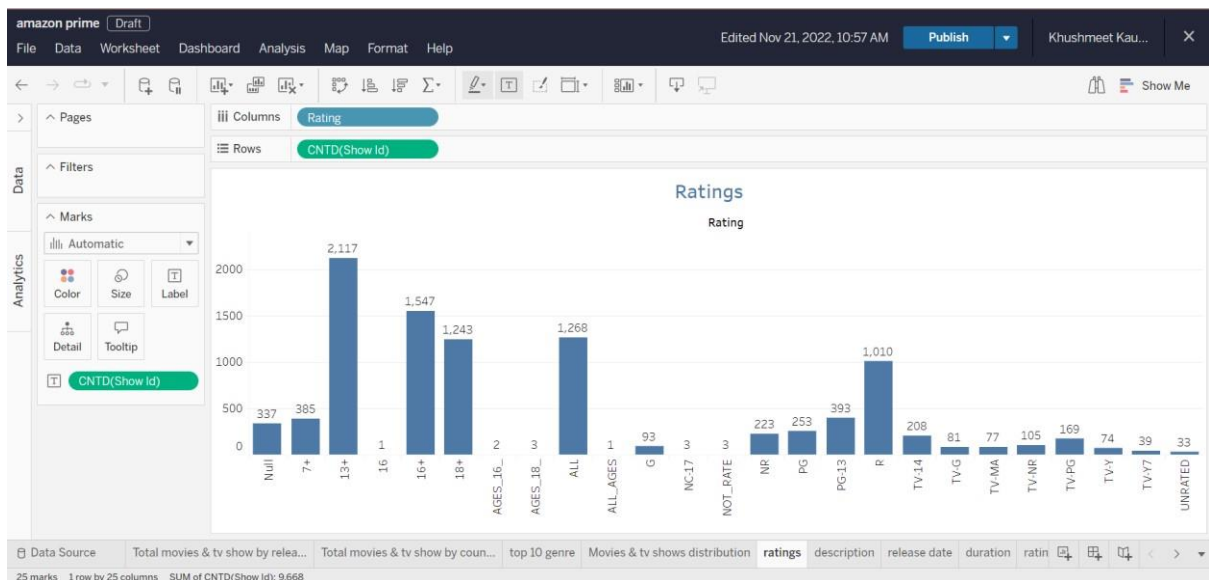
amazon prime Draft
File Data Worksheet Dashboard Analysis Map Format Help
Edited Nov 21, 2022, 10:57 AM Publish Khushmeet Kau...
Show Me
Pages
Columns Rating
Rows CNTD(Show Id)
Filters
Data
Marks
Automatic
Analytics
Color Size Label
Detail Tooltip
CNTD(Show Id)

Ratings
Rating

2000
1500
1000
500
0

| Null | 7+ | 13+ | 16 | 16+ | 18+ | AGES_16_ | AGES_18_ | ALL | ALL_AGES | G | NC-17 | NOT_RATE | NR | PG | PG-13 | R | TV-14 | TV-G | TV-MA | TV-NR | TV-PG | TV-Y | TV-Y7 | UNRATED |
|---|---|---|---|---|---|---|---|---|---|---|---|---|---|---|---|---|---|---|---|---|---|---|---|---|
| 337 | 385 | 2,117 | 1 | 1,547 | 1,243 | 2 | 3 | 1,268 | 1 | 93 | 3 | 3 | 223 | 253 | 393 | 1,010 | 208 | 81 | 77 | 105 | 169 | 74 | 39 | 33 |

Data Source Total movies & tv show by relea... Total movies & tv show by coun... top 10 genre Movies & tv shows distribution ratings description release date duration ratin
25 marks 1 row by 25 columns SUM of CNTD(Show Id): 9,668